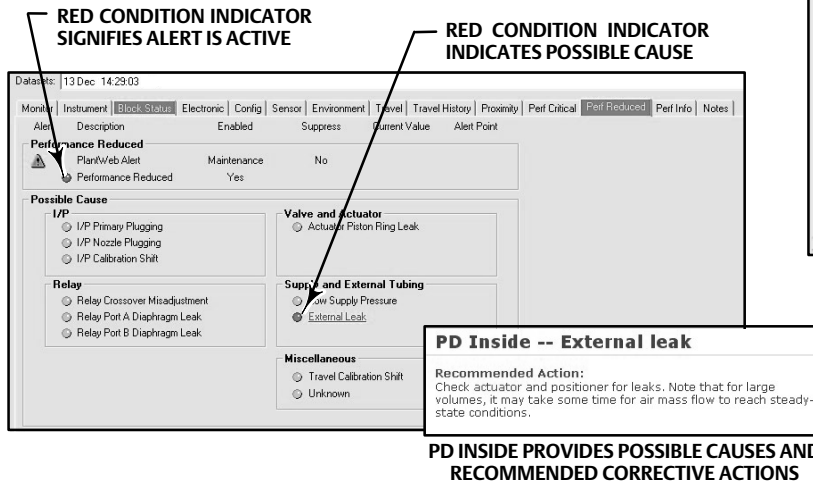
RED CONDITION INDICATOR SIGNIFIES ALERT IS ACTIVE

RED CONDITION INDICATOR INDICATES POSSIBLE CAUSE

Datasets: 13 Dec 14:29:03

Monitor | Instrument | Block Status | Electronic | Config | Sensor | Environment | Travel | Travel History | Proximity | Perf Critical | Perf Reduced | Perf Info | Notes

Alert Description Enabled Suppress Current Value Alert Point

Performance Reduced

PlantWeb Alert Maintenance No

Performance Reduced Yes

Possible Cause

I/P

I/P Primary Plugging

I/P Nozzle Plugging

I/P Calibration Shift

Valve and Actuator

Actuator Piston Ring Leak

Relay

Relay Crossover Misadjustment

Relay Port A Diaphragm Leak

Relay Port B Diaphragm Leak

Supply and External Tubing

Low Supply Pressure

External Leak

Miscellaneous

Travel Calibration Shift

Unknown

PD Inside -- External leak

Recommended Action:
Check actuator and positioner for leaks. Note that for large volumes, it may take some time for air mass flow to reach steady-state conditions.

PD INSIDE PROVIDES POSSIBLE CAUSES AND RECOMMENDED CORRECTIVE ACTIONS